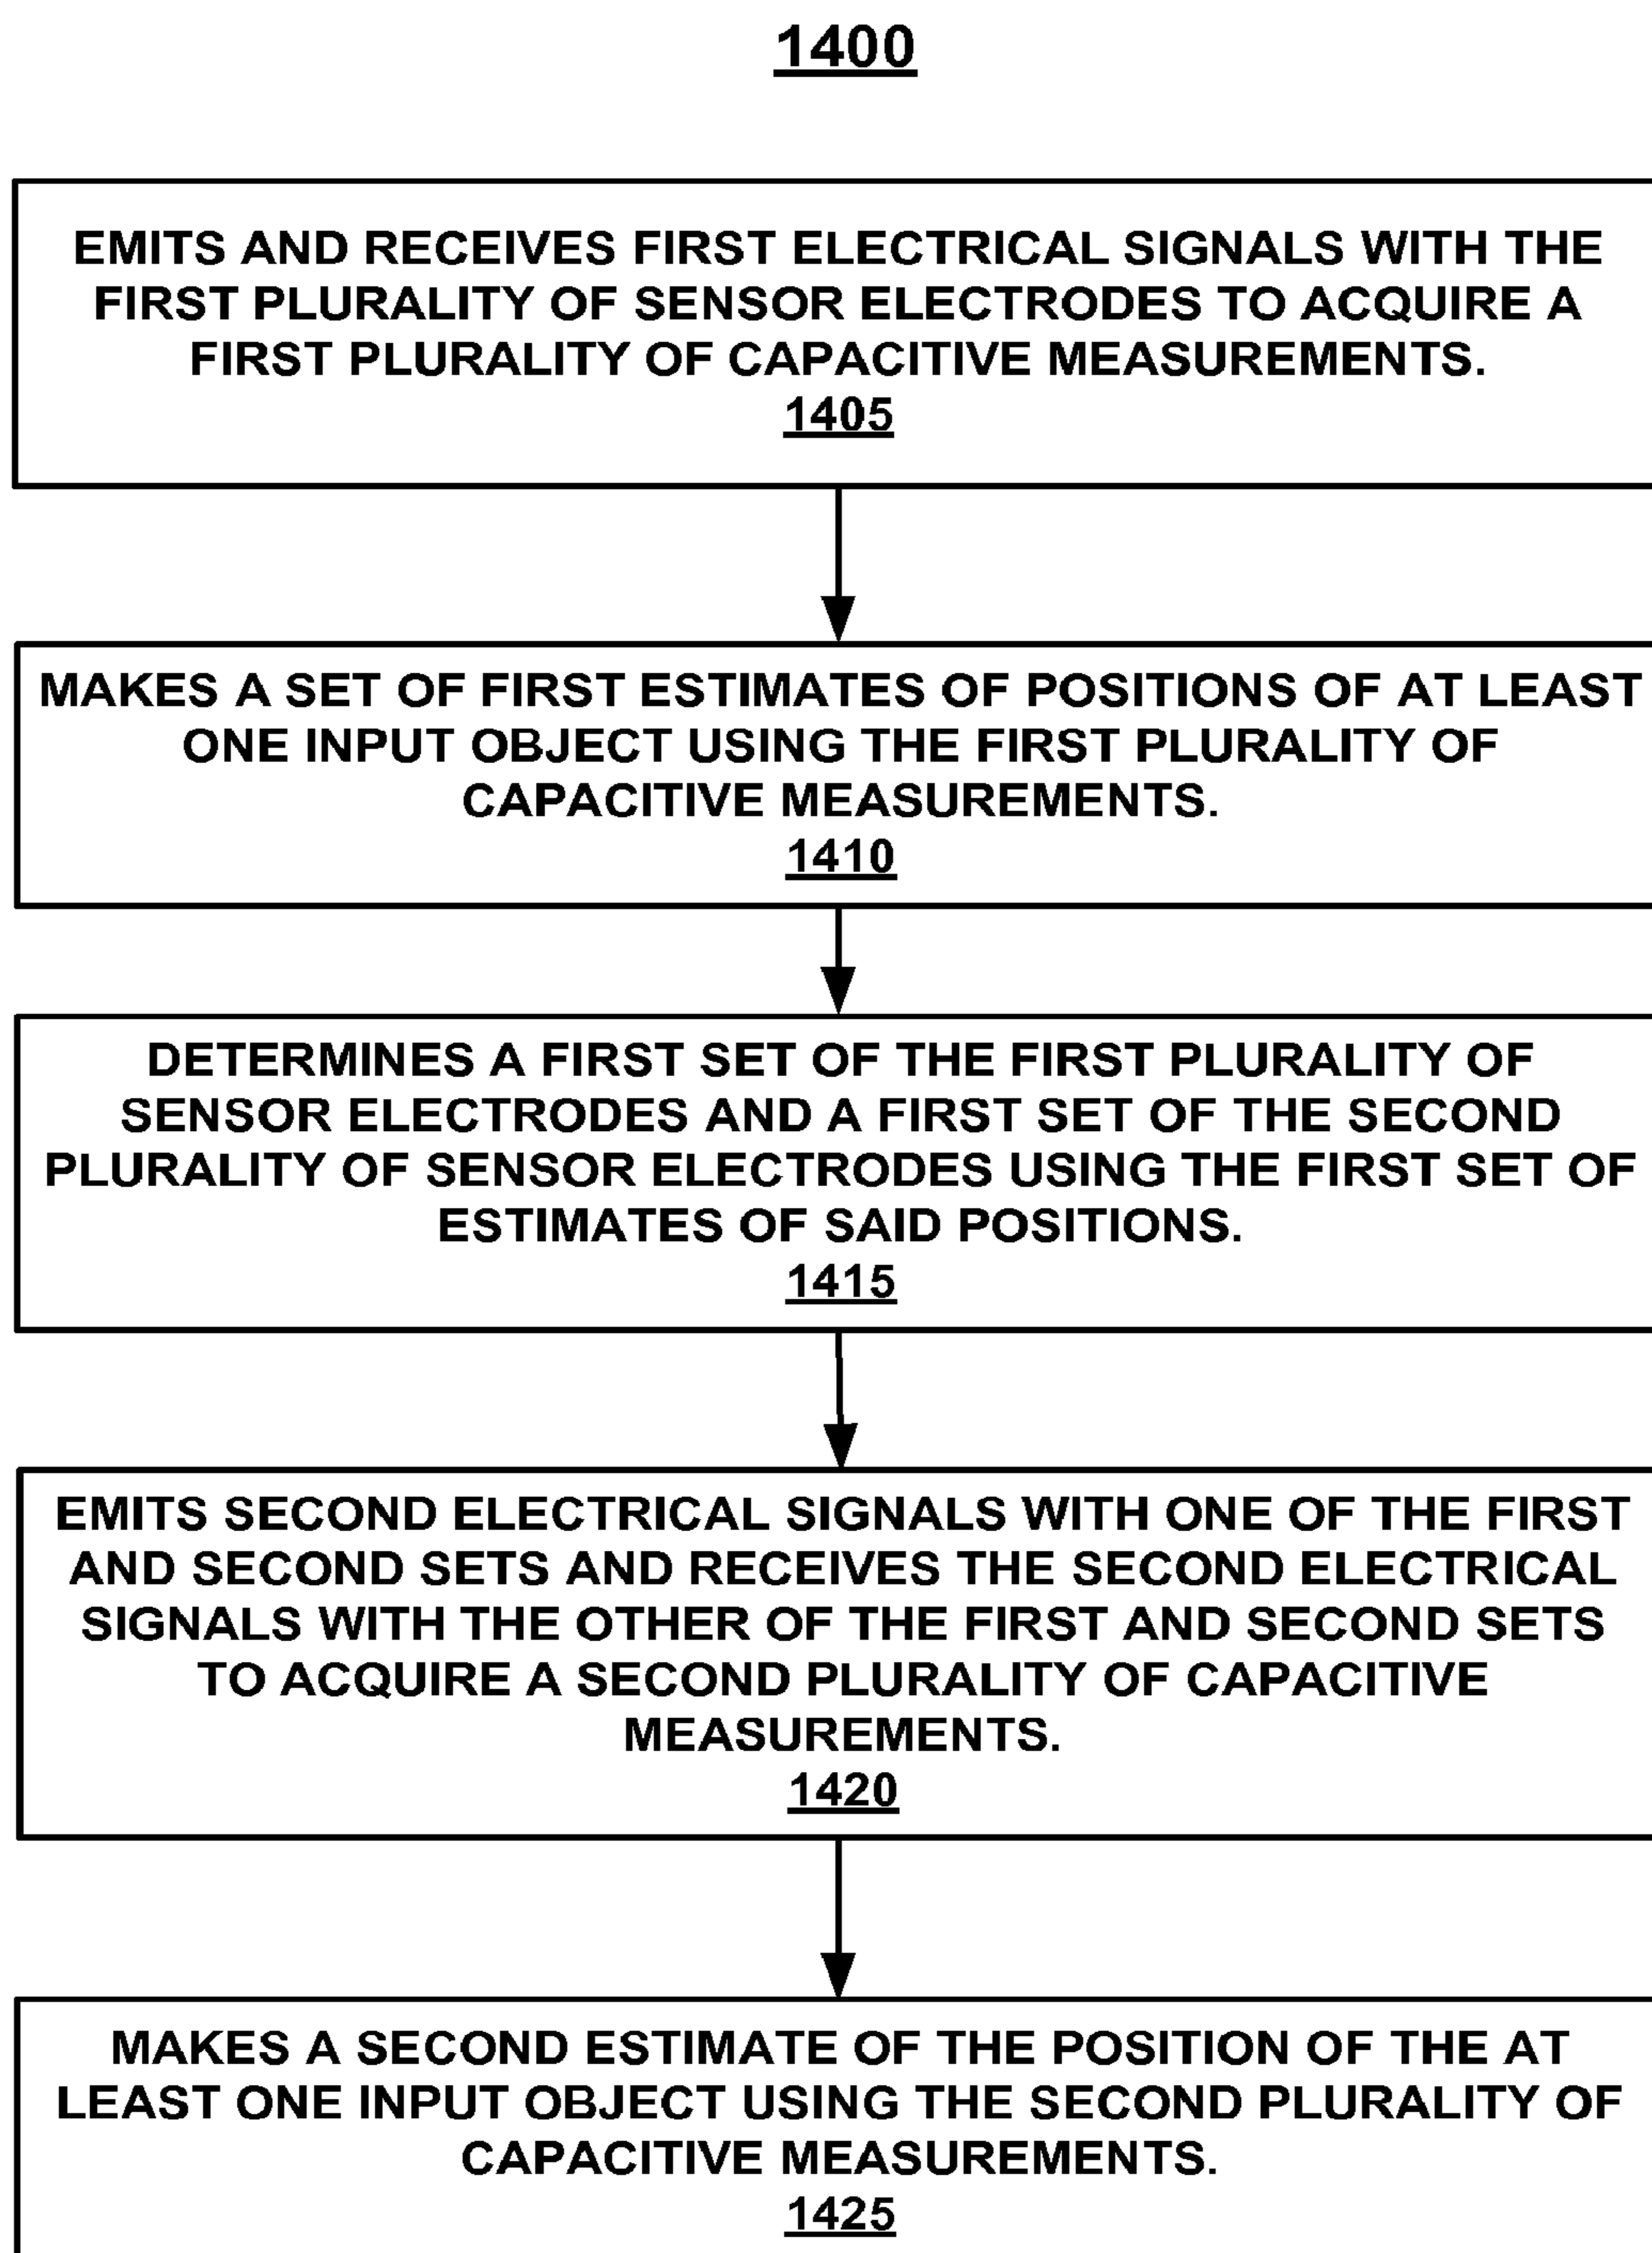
1400

EMITS AND RECEIVES FIRST ELECTRICAL SIGNALS WITH THE FIRST PLURALITY OF SENSOR ELECTRODES TO ACQUIRE A FIRST PLURALITY OF CAPACITIVE MEASUREMENTS.
1405

MAKES A SET OF FIRST ESTIMATES OF POSITIONS OF AT LEAST ONE INPUT OBJECT USING THE FIRST PLURALITY OF CAPACITIVE MEASUREMENTS.
1410

DETERMINES A FIRST SET OF THE FIRST PLURALITY OF SENSOR ELECTRODES AND A FIRST SET OF THE SECOND PLURALITY OF SENSOR ELECTRODES USING THE FIRST SET OF ESTIMATES OF SAID POSITIONS.
1415

EMITS SECOND ELECTRICAL SIGNALS WITH ONE OF THE FIRST AND SECOND SETS AND RECEIVES THE SECOND ELECTRICAL SIGNALS WITH THE OTHER OF THE FIRST AND SECOND SETS TO ACQUIRE A SECOND PLURALITY OF CAPACITIVE MEASUREMENTS.
1420

MAKES A SECOND ESTIMATE OF THE POSITION OF THE AT LEAST ONE INPUT OBJECT USING THE SECOND PLURALITY OF CAPACITIVE MEASUREMENTS.
1425